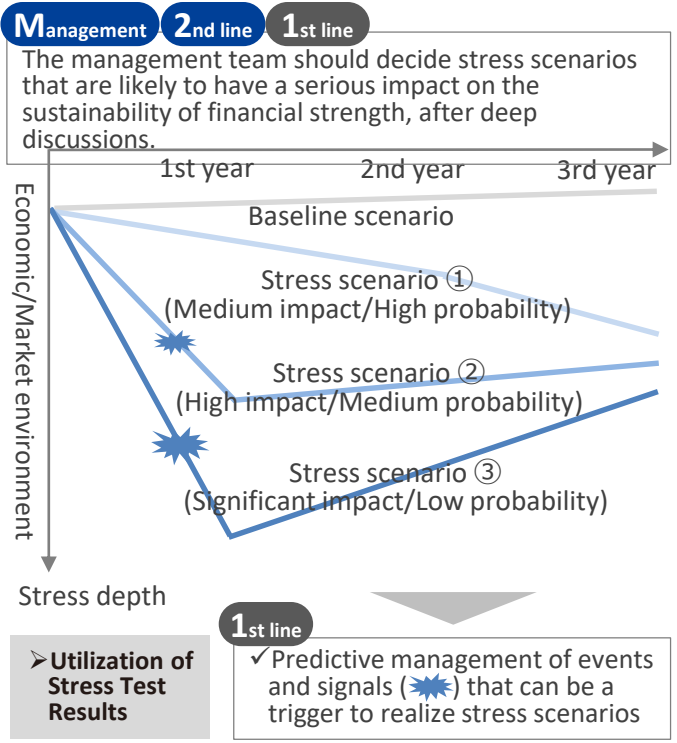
Management 2nd line 1st line

The management team should decide stress scenarios that are likely to have a serious impact on the sustainability of financial strength, after deep discussions.

1st year 2nd year 3rd year

Economic/Market environment

Baseline scenario

Stress scenario ①
(Medium impact/High probability)

Stress scenario ②
(High impact/Medium probability)

Stress scenario ③
(Significant impact/Low probability)

Stress depth

➢Utilization of Stress Test Results

1st line

✓Predictive management of events and signals ( ) that can be a trigger to realize stress scenarios